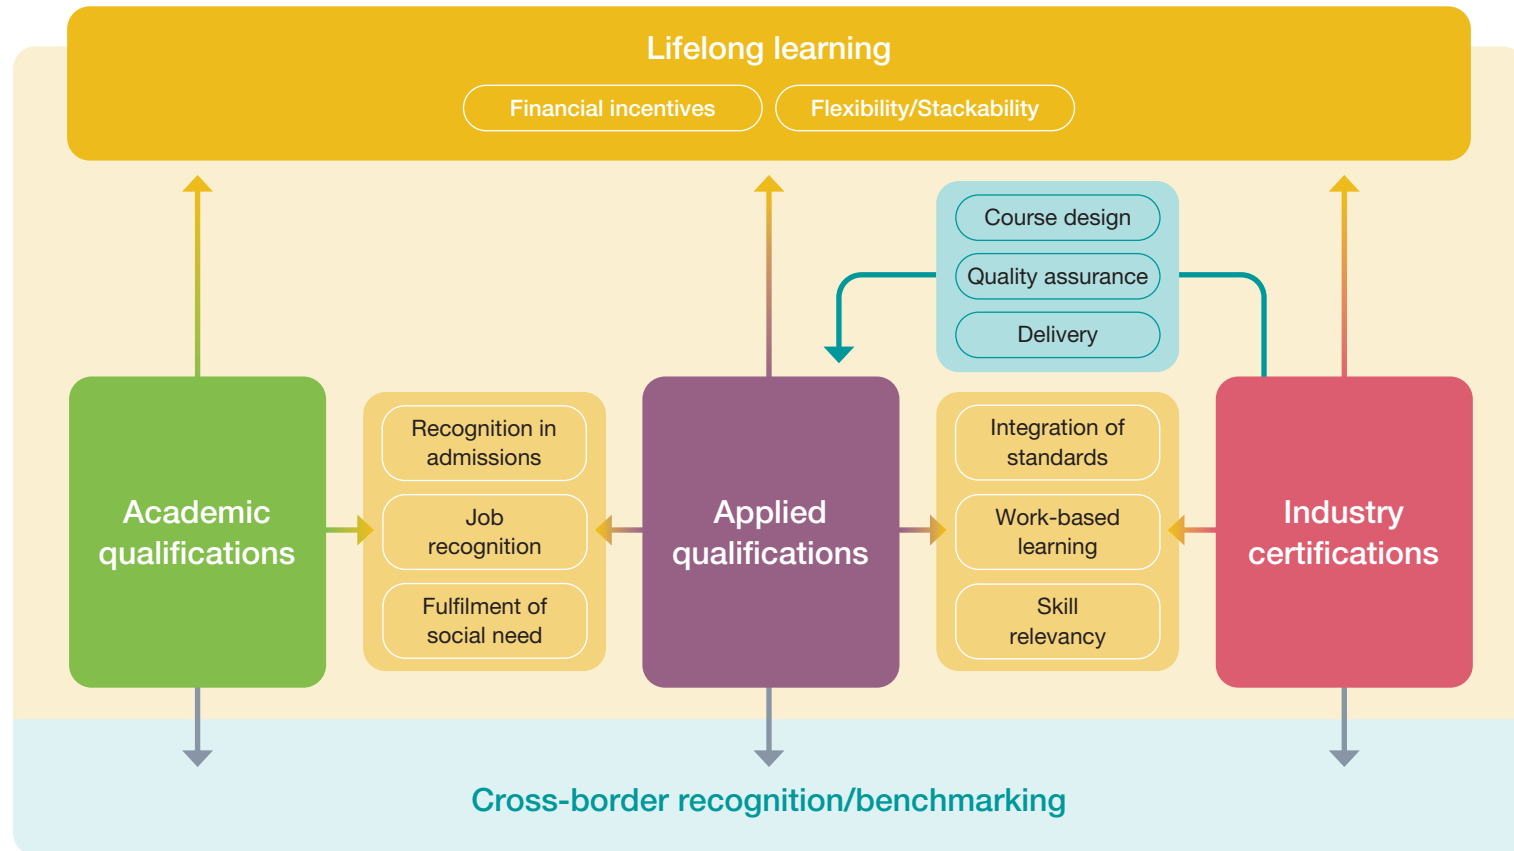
Lifelong learning

Financial incentives

Flexibility/Stackability

Course design

Quality assurance

Delivery

Academic qualifications

Recognition in admissions

Job recognition

Fulfilment of social need

Applied qualifications

Integration of standards

Work-based learning

Skill relevancy

Industry certifications

Cross-border recognition/benchmarking